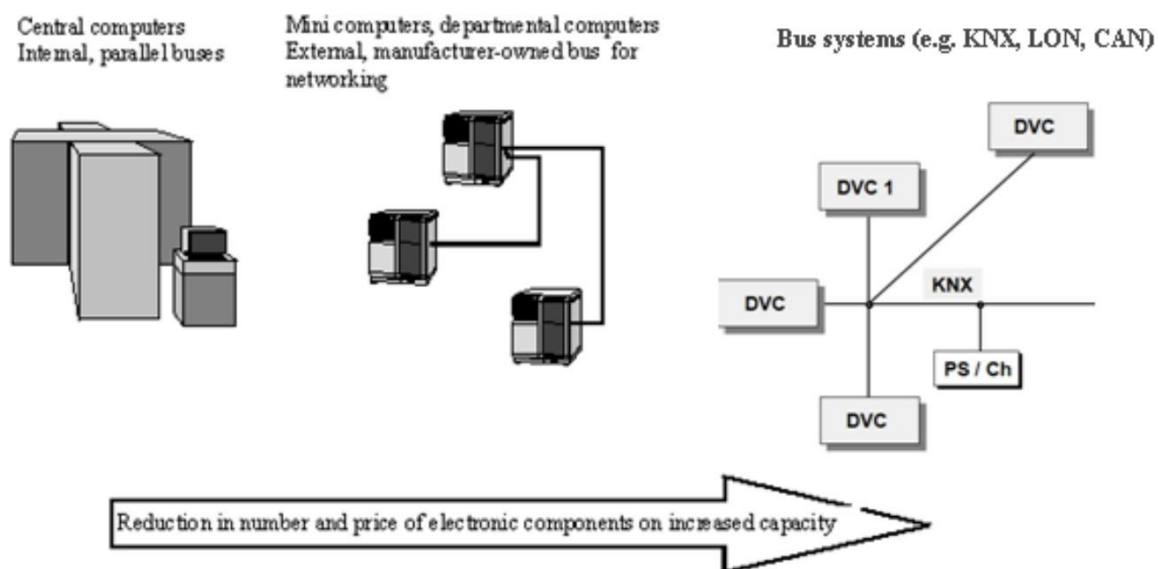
Central computers
Internal, parallel buses

Mini computers, departmental computers
External, manufacturer-owned bus for networking

Bus systems (e.g. KNX, LON, CAN)

DVC

DVC 1

DVC

KNX

PS / Ch

DVC

Reduction in number and price of electronic components on increased capacity